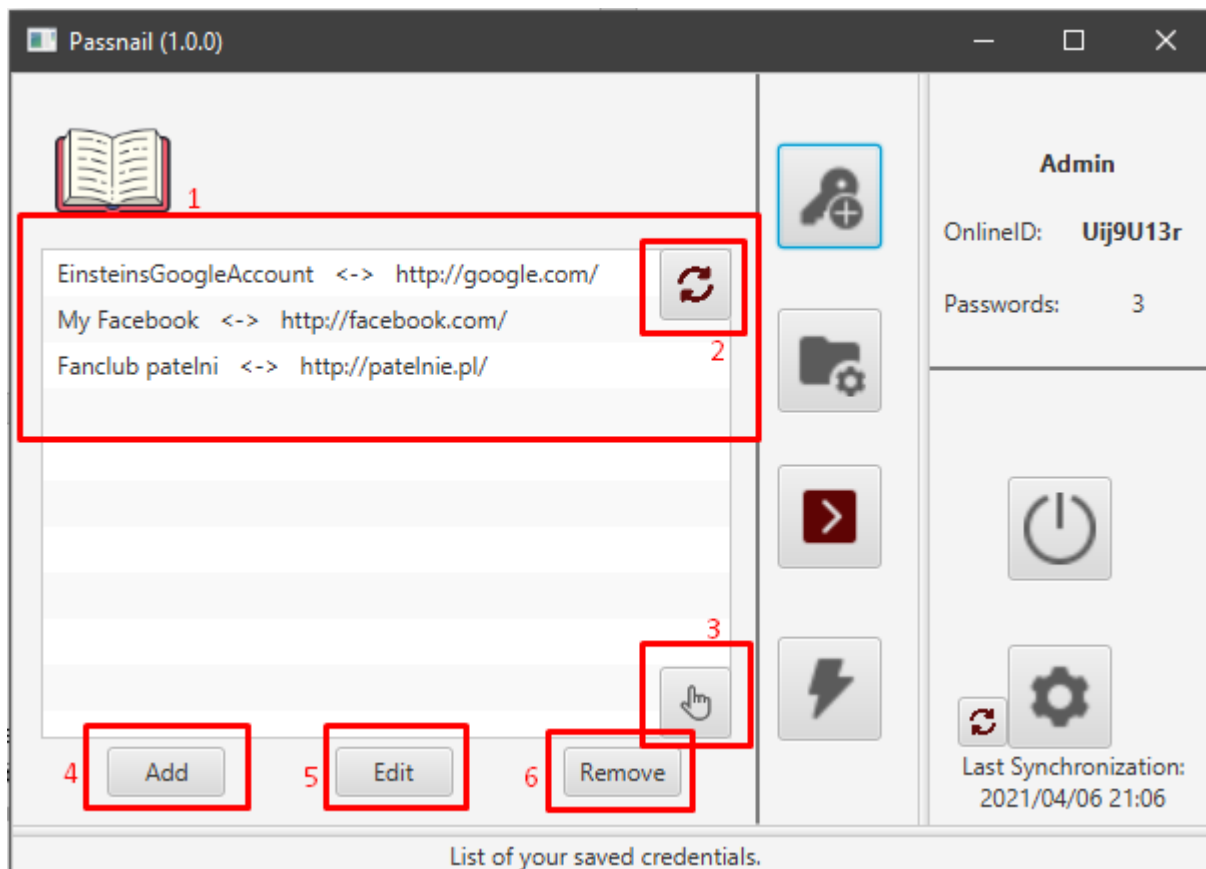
Passnail (1.0.0)

1

EinsteinsGoogleAccount <-> http://google.com/
My Facebook <-> http://facebook.com/
Fanclub patelni <-> http://patelnie.pl/

2

3

4 Add
5 Edit
6 Remove

Admin

OnlineID: Uij9U13r

Passwords: 3

Last Synchronization:
2021/04/06 21:06

List of your saved credentials.